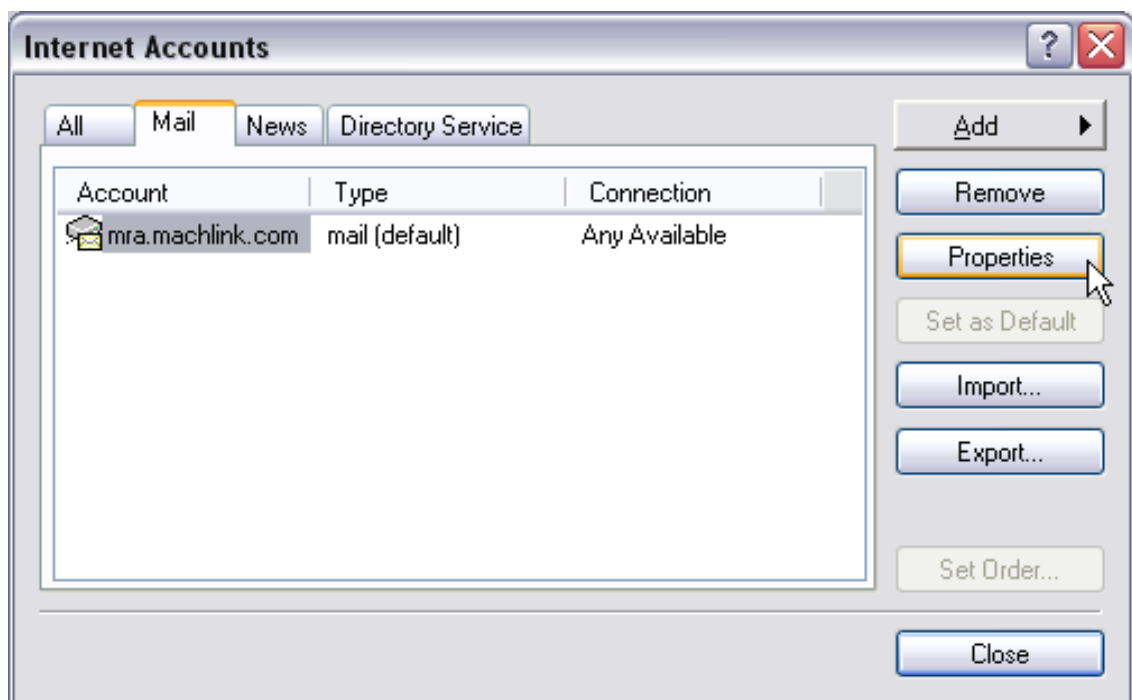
Internet Accounts

?

All | Mail | News | Directory Service

| Account | Type | Connection |
|---|---|---|
| mra.machlink.com | mail (default) | Any Available |

Add

Remove

Properties

Set as Default

Import...

Export...

Set Order...

Close